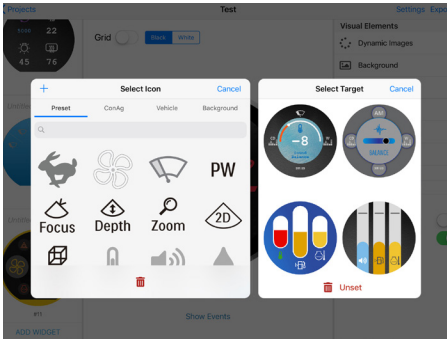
Projects
Test
Settings
Exp
Grid
Black
White
Visual Elements
Dynamic Images
Background
Select Icon
Cancel
Preset
ConAg
Vehicle
Background
PW
Focus
Depth
Zoom
2D
Select Target
Cancel
-8
Unset
Show Events
ADD WIDGET